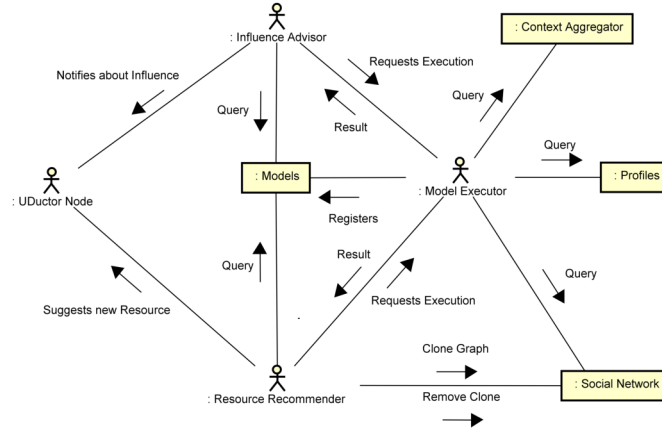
: Influence Advisor

: Context Aggregator

Notifies about Influence

Requests Execution

Query

Query

Result

Query

: Models

: Model Executor

: Profiles

: UDuctor Node

Registers

Result

Query

Query

Requests Execution

Suggests new Resource

Clone Graph

: Resource Recommender

: Social Network

Remove Clone